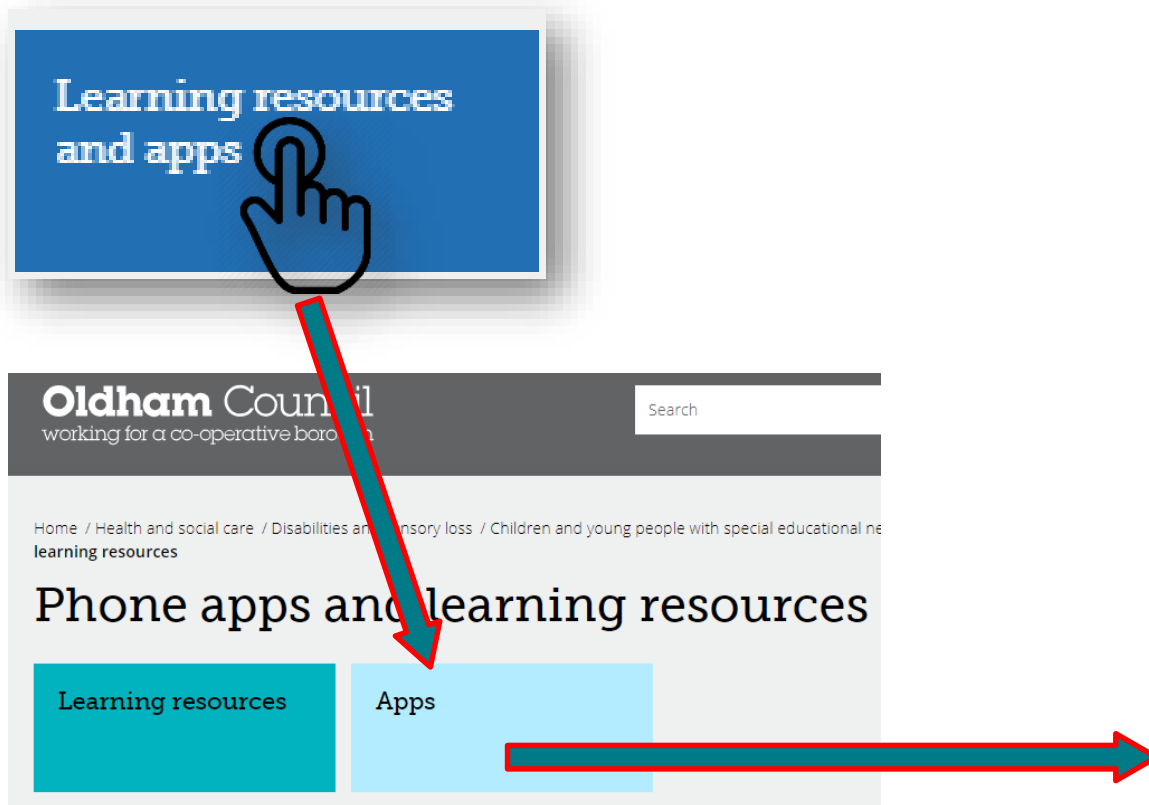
Learning resources and apps

Oldham Coun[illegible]il
working for a co-operative boro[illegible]h

Search

Home / Health and social care / Disabilities an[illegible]nsory loss / Children and young people with special educational ne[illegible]
learning resources

Phone apps an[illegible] learning resources

Learning resources

Apps